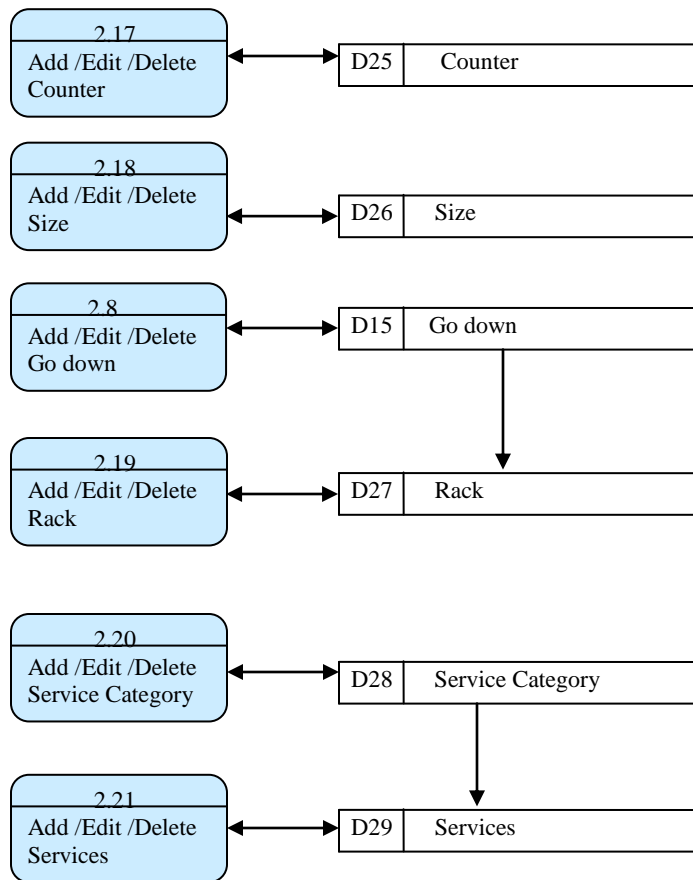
2.17
Add /Edit /Delete Counter

| D25 | Counter |
|---|---|

2.18
Add /Edit /Delete Size

| D26 | Size |
|---|---|

2.8
Add /Edit /Delete Go down

| D15 | Go down |
|---|---|

2.19
Add /Edit /Delete Rack

| D27 | Rack |
|---|---|

2.20
Add /Edit /Delete Service Category

| D28 | Service Category |
|---|---|

2.21
Add /Edit /Delete Services

| D29 | Services |
|---|---|